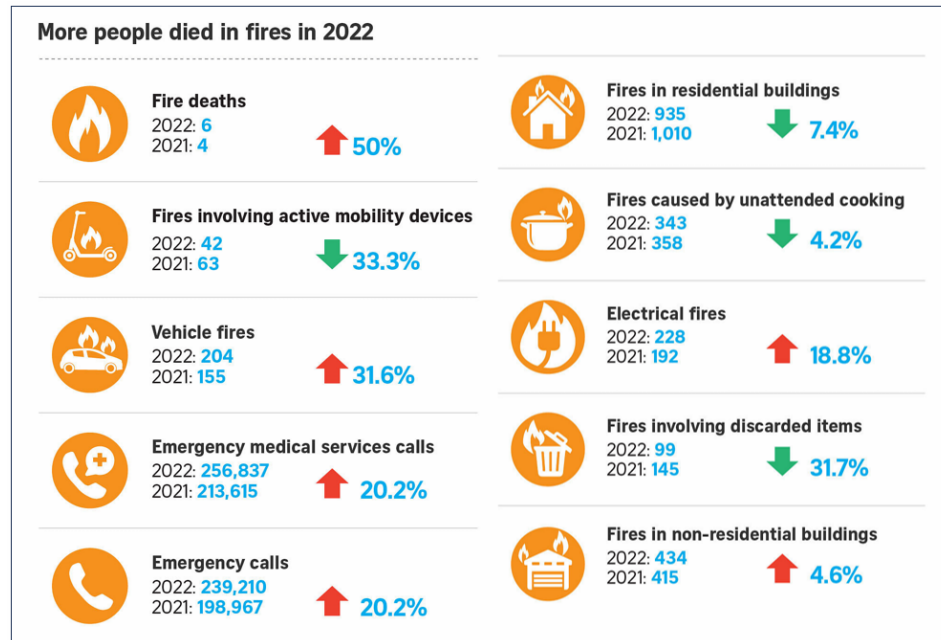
More people died in fires in 2022

Fire deaths
2022: 6
2021: 4
50%

Fires involving active mobility devices
2022: 42
2021: 63
33.3%

Vehicle fires
2022: 204
2021: 155
31.6%

Emergency medical services calls
2022: 256,837
2021: 213,615
20.2%

Emergency calls
2022: 239,210
2021: 198,967
20.2%

Fires in residential buildings
2022: 935
2021: 1,010
7.4%

Fires caused by unattended cooking
2022: 343
2021: 358
4.2%

Electrical fires
2022: 228
2021: 192
18.8%

Fires involving discarded items
2022: 99
2021: 145
31.7%

Fires in non-residential buildings
2022: 434
2021: 415
4.6%